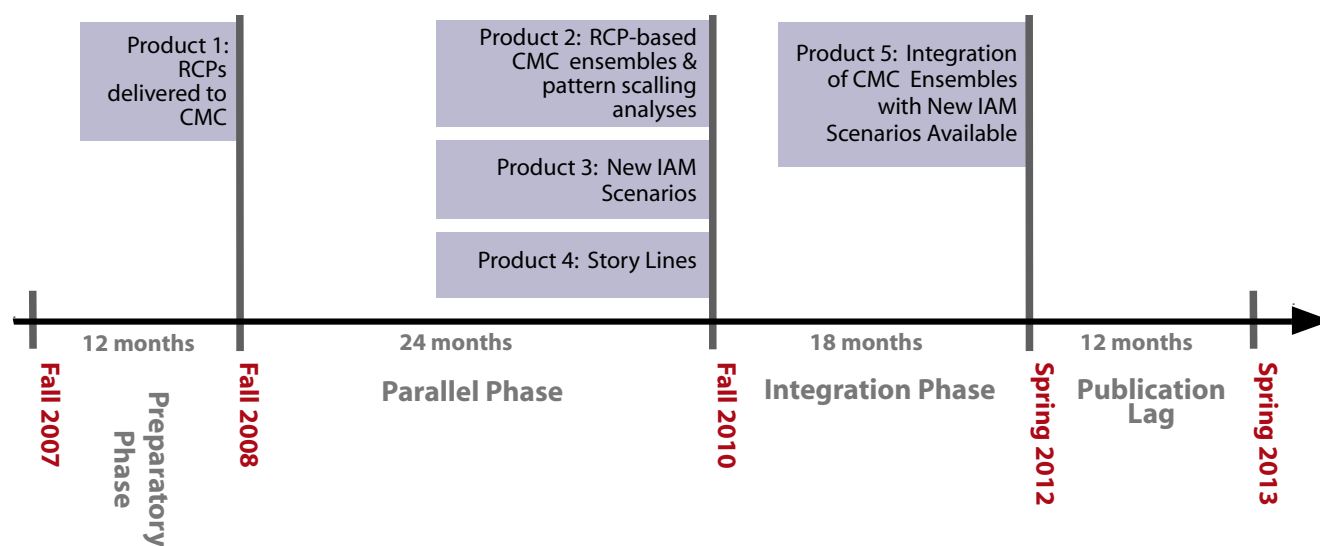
Product 1: RCPs delivered to CMC

Product 2: RCP-based CMC ensembles & pattern scalling analyses

Product 3: New IAM Scenarios

Product 4: Story Lines

Product 5: Integration of CMC Ensembles with New IAM Scenarios Available

12 months

24 months

18 months

12 months

Fall 2007

Preparatory Phase

Fall 2008

Parallel Phase

Fall 2010

Integration Phase

Spring 2012

Publication Lag

Spring 2013